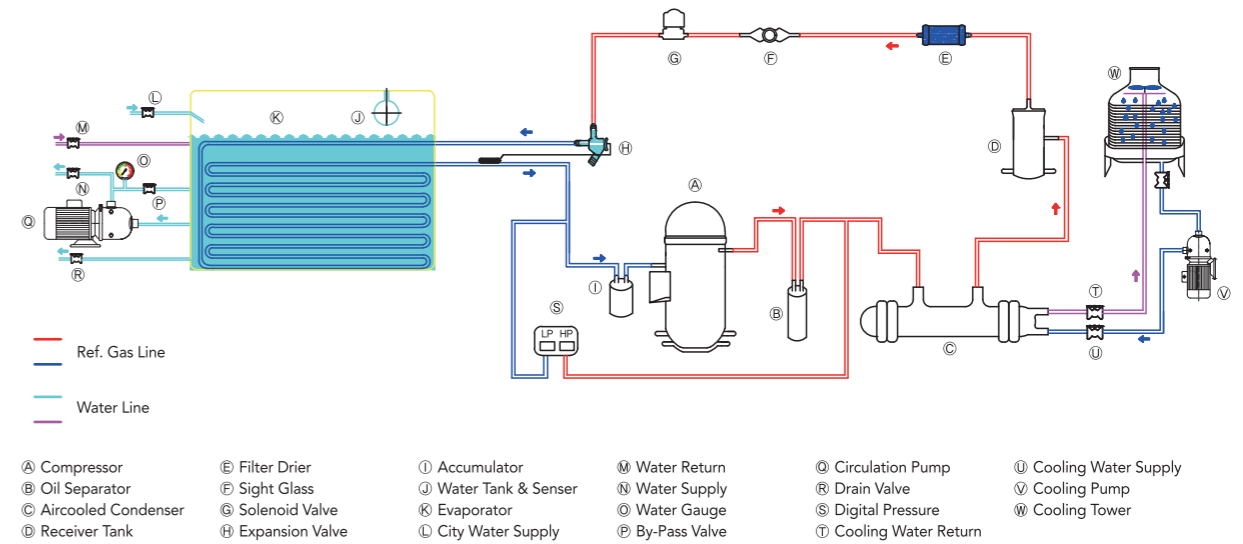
Ⓖ Ⓕ Ⓔ

Ⓦ

Ⓛ Ⓚ Ⓙ

Ⓜ

Ⓗ

Ⓞ

Ⓝ

Ⓓ

Ⓟ

Ⓐ

Ⓠ

Ⓡ

Ⓘ

Ⓢ

LP HP

Ⓑ

Ⓣ

Ⓥ

Ⓒ

Ⓤ

Ref. Gas Line

Water Line

Ⓐ Compressor
Ⓑ Oil Separator
Ⓒ Aircooled Condenser
Ⓓ Receiver Tank

Ⓔ Filter Drier
Ⓕ Sight Glass
Ⓖ Solenoid Valve
Ⓗ Expansion Valve

Ⓘ Accumulator
Ⓙ Water Tank & Senser
Ⓚ Evaporator
Ⓛ City Water Supply

Ⓜ Water Return
Ⓝ Water Supply
Ⓞ Water Gauge
Ⓟ By-Pass Valve

Ⓠ Circulation Pump
Ⓡ Drain Valve
Ⓢ Digital Pressure
Ⓣ Cooling Water Return

Ⓤ Cooling Water Supply
Ⓥ Cooling Pump
Ⓦ Cooling Tower